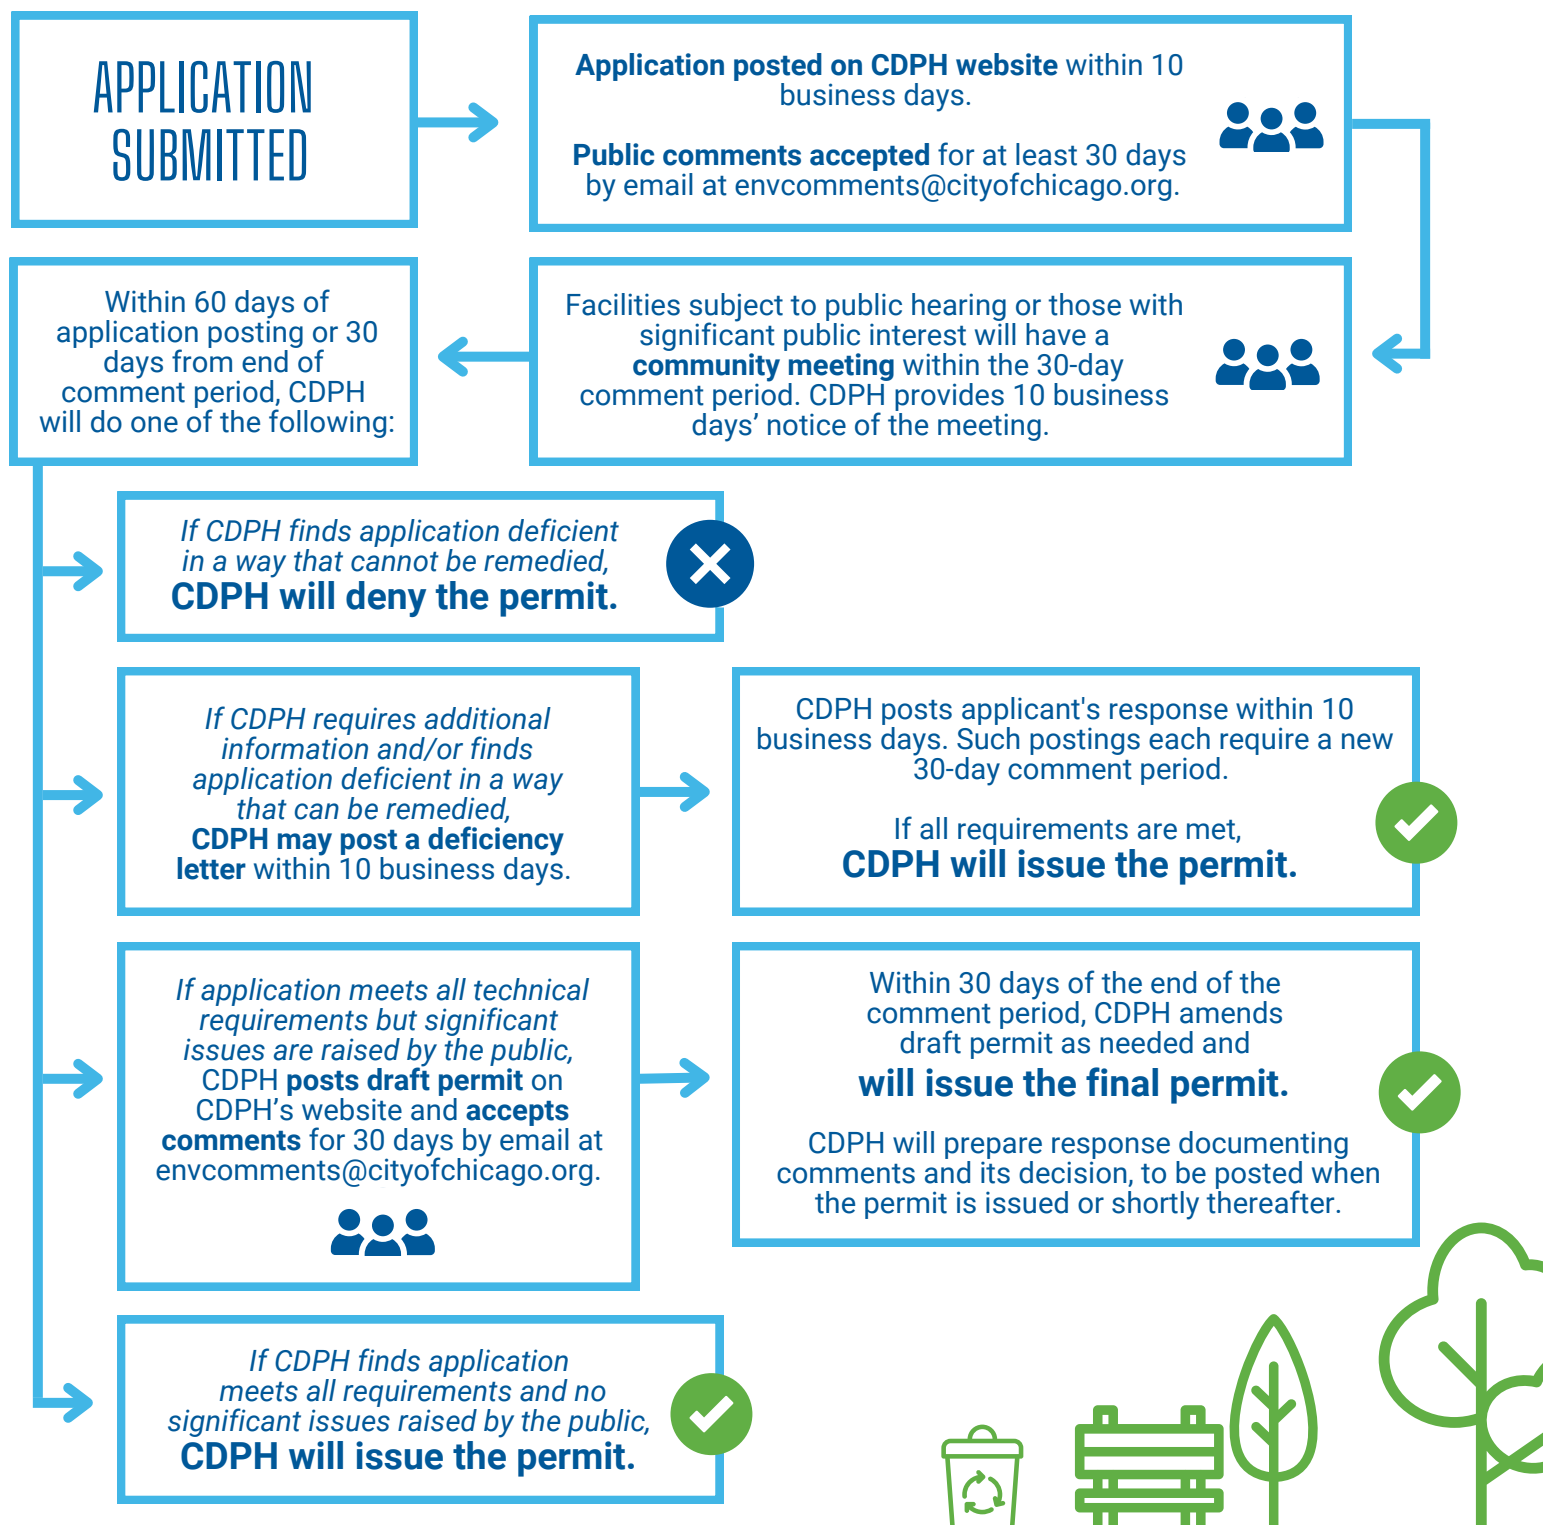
APPLICATION SUBMITTED

Application posted on CDPH website within 10 business days.

Public comments accepted for at least 30 days by email at envcomments@cityofchicago.org.

Facilities subject to public hearing or those with significant public interest will have a community meeting within the 30-day comment period. CDPH provides 10 business days' notice of the meeting.

Within 60 days of application posting or 30 days from end of comment period, CDPH will do one of the following:

If CDPH finds application deficient in a way that cannot be remedied, CDPH will deny the permit.

If CDPH requires additional information and/or finds application deficient in a way that can be remedied, CDPH may post a deficiency letter within 10 business days.

CDPH posts applicant's response within 10 business days. Such postings each require a new 30-day comment period.

If all requirements are met, CDPH will issue the permit.

If application meets all technical requirements but significant issues are raised by the public, CDPH posts draft permit on CDPH's website and accepts comments for 30 days by email at envcomments@cityofchicago.org.

Within 30 days of the end of the comment period, CDPH amends draft permit as needed and will issue the final permit.

CDPH will prepare response documenting comments and its decision, to be posted when the permit is issued or shortly thereafter.

If CDPH finds application meets all requirements and no significant issues raised by the public, CDPH will issue the permit.